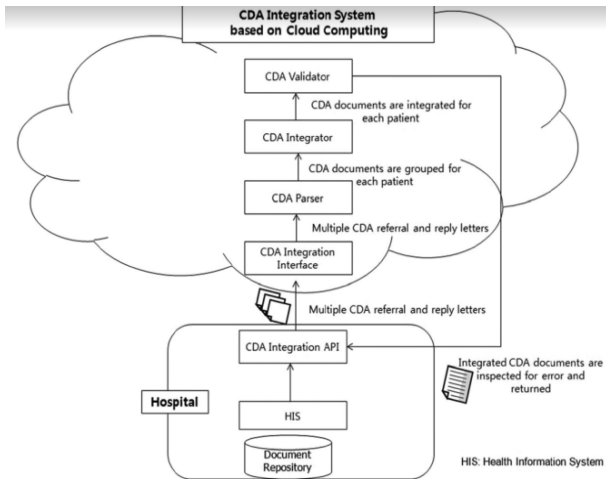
CDA Integration System based on Cloud Computing

CDA Validator

CDA documents are integrated for each patient

CDA Integrator

CDA documents are grouped for each patient

CDA Parser

Multiple CDA referral and reply letters

CDA Integration Interface

Multiple CDA referral and reply letters

CDA Integration API

Integrated CDA documents are inspected for error and returned

Hospital

HIS

Document Repository

HIS: Health Information System